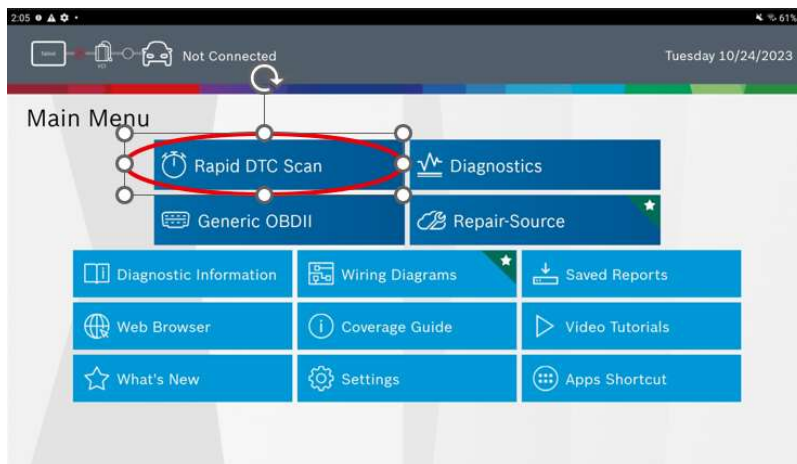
2:05 61%

Tablet VCI Not Connected

Tuesday 10/24/2023

Main Menu

Rapid DTC Scan

Diagnostics

Generic OBDII

Repair-Source

Diagnostic Information

Wiring Diagrams

Saved Reports

Web Browser

Coverage Guide

Video Tutorials

What's New

Settings

Apps Shortcut